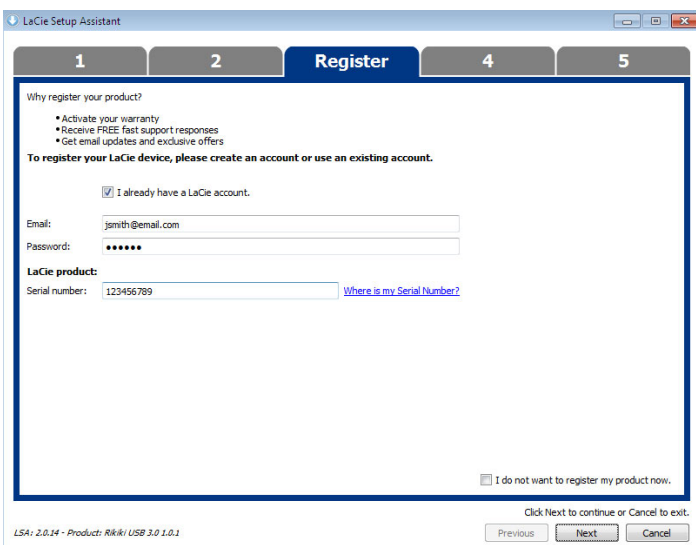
LaCie Setup Assistant

1
2
Register
4
5

Why register your product?

• Activate your warranty
• Receive FREE fast support responses
• Get email updates and exclusive offers

**To register your LaCie device, please create an account or use an existing account.**

I already have a LaCie account.

Email: jsmith@email.com
Password: ••••••

**LaCie product:**
Serial number: 123456789 Where is my Serial Number?

I do not want to register my product now.

Click Next to continue or Cancel to exit.

LSA: 2.0.14 - Product: Rikiki USB 3.0 1.0.1

Previous
Next
Cancel